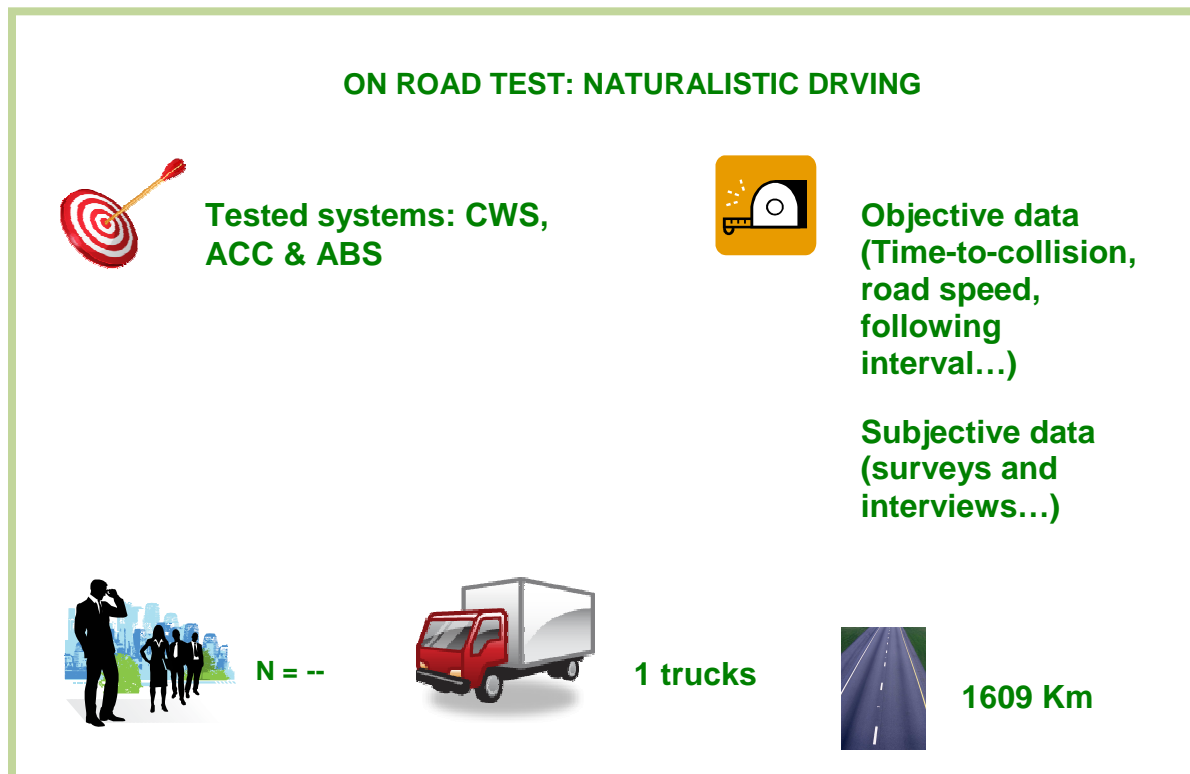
ON ROAD TEST: NATURALISTIC DRVING

Tested systems: CWS, ACC & ABS

Objective data (Time-to-collision, road speed, following interval…)

Subjective data (surveys and interviews…)

N = --

1 trucks

1609 Km